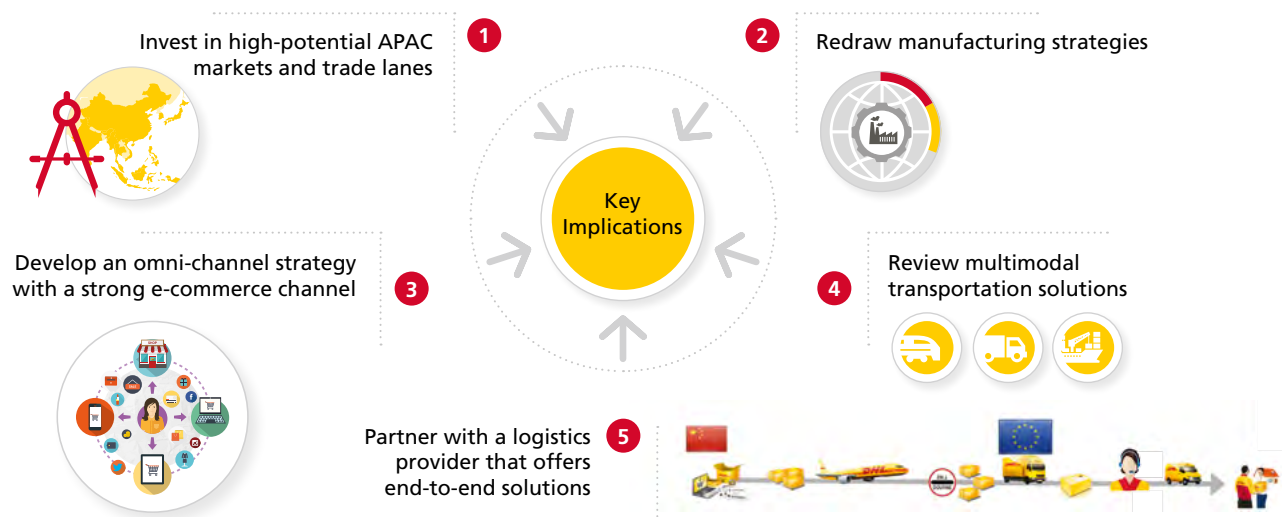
1
Invest in high-potential APAC markets and trade lanes

2
Redraw manufacturing strategies

Key Implications

3
Develop an omni-channel strategy with a strong e-commerce channel

4
Review multimodal transportation solutions

5
Partner with a logistics provider that offers end-to-end solutions

SHOP

DHL